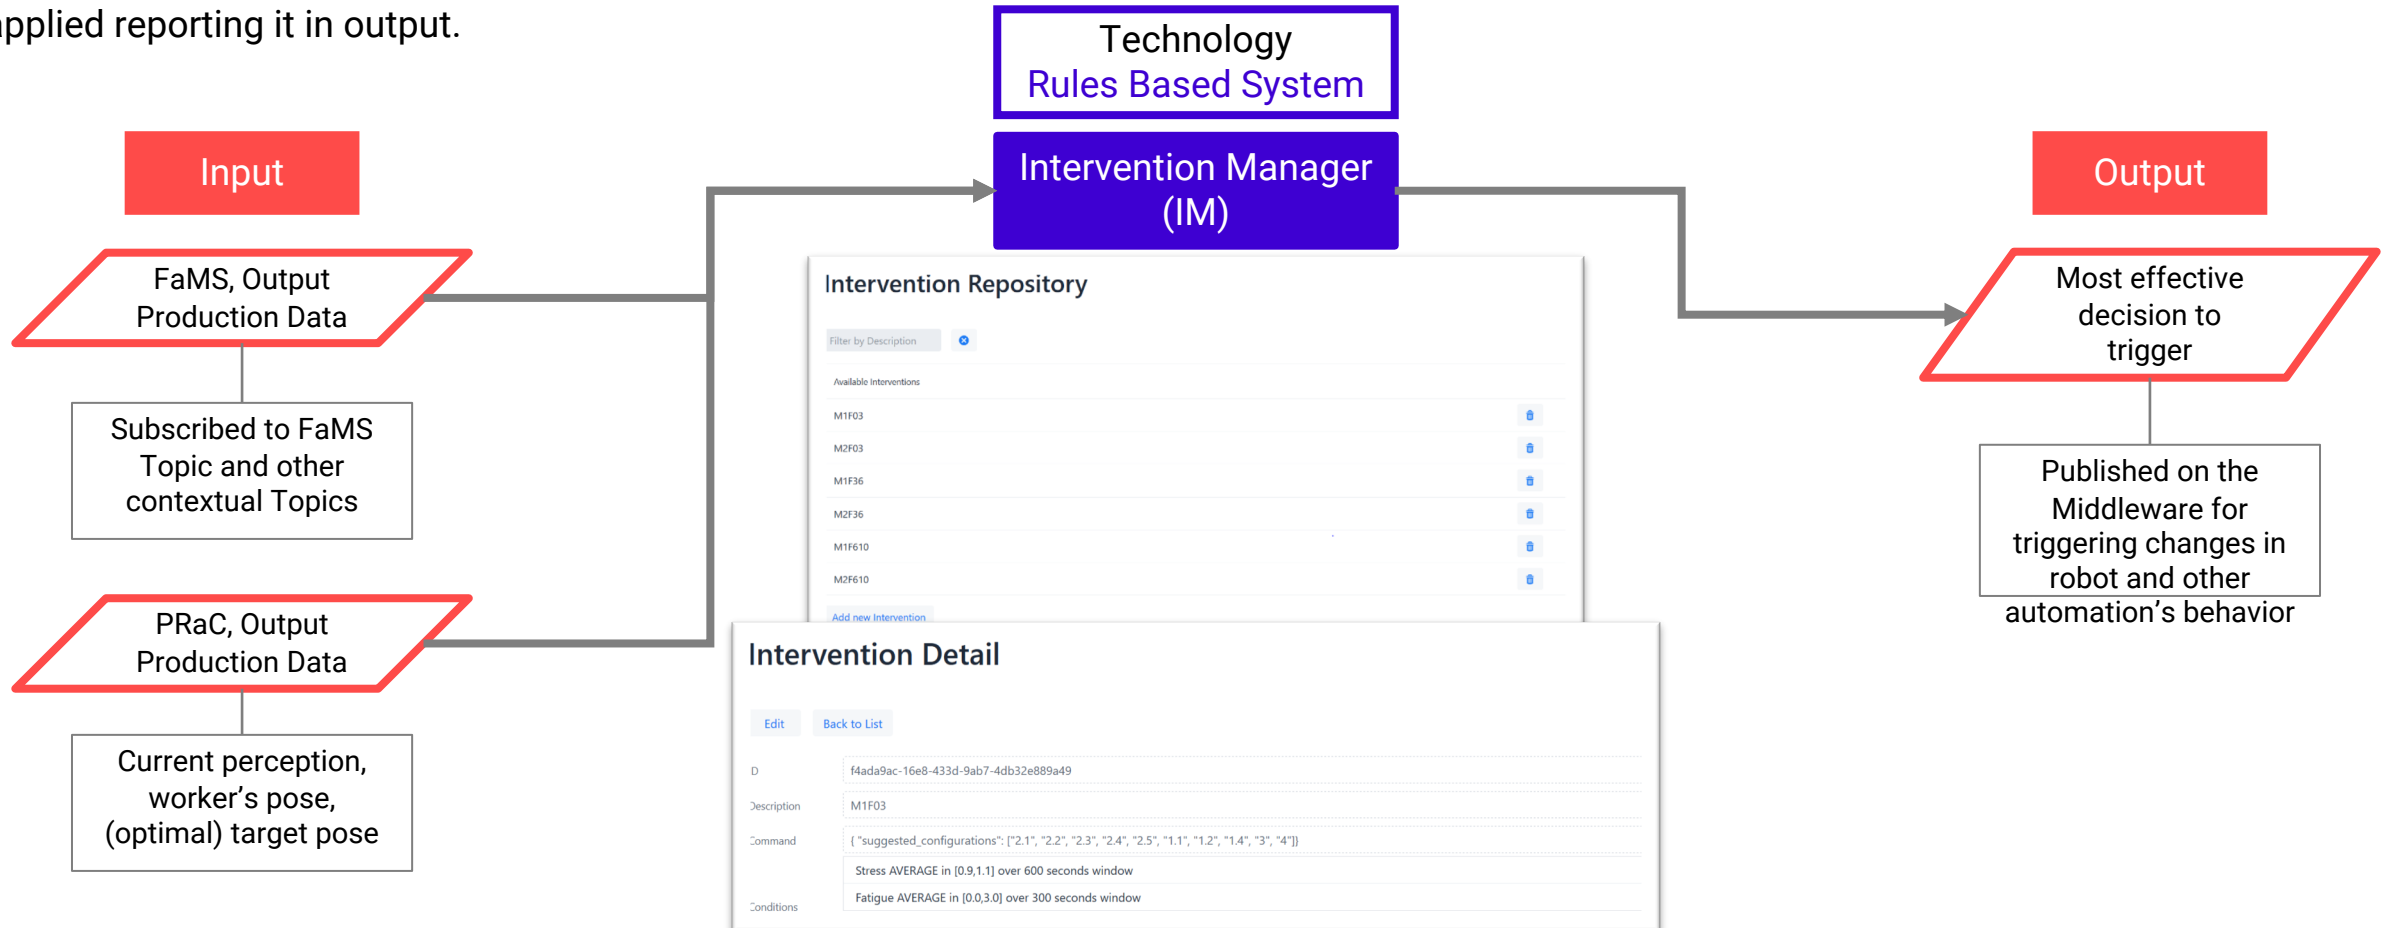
pplied reporting it in output.

Technology
Rules Based System

Input

Intervention Manager (IM)

Output

FaMS, Output Production Data

Subscribed to FaMS Topic and other contextual Topics

PRaC, Output Production Data

Current perception, worker's pose, (optimal) target pose

Intervention Repository

Filter by Description

Available Interventions

| |
|---|
| M1F03 |
| M2F03 |
| M1F36 |
| M2F36 |
| M1F610 |
| M2F610 |

Add new Intervention

Intervention Detail

Edit Back to List

| | |
|---|---|
| D | f4ada9ac-16e8-433d-9ab7-4db32e889a49 |
| Description | M1F03 |
| Command | { "suggested_configurations": ["2.1", "2.2", "2.3", "2.4", "2.5", "1.1", "1.2", "1.4", "3", "4"]} |
| Conditions | Stress AVERAGE in [0.9,1.1] over 600 seconds window<br>Fatigue AVERAGE in [0.0,3.0] over 300 seconds window |

Most effective decision to trigger

Published on the Middleware for triggering changes in robot and other automation's behavior